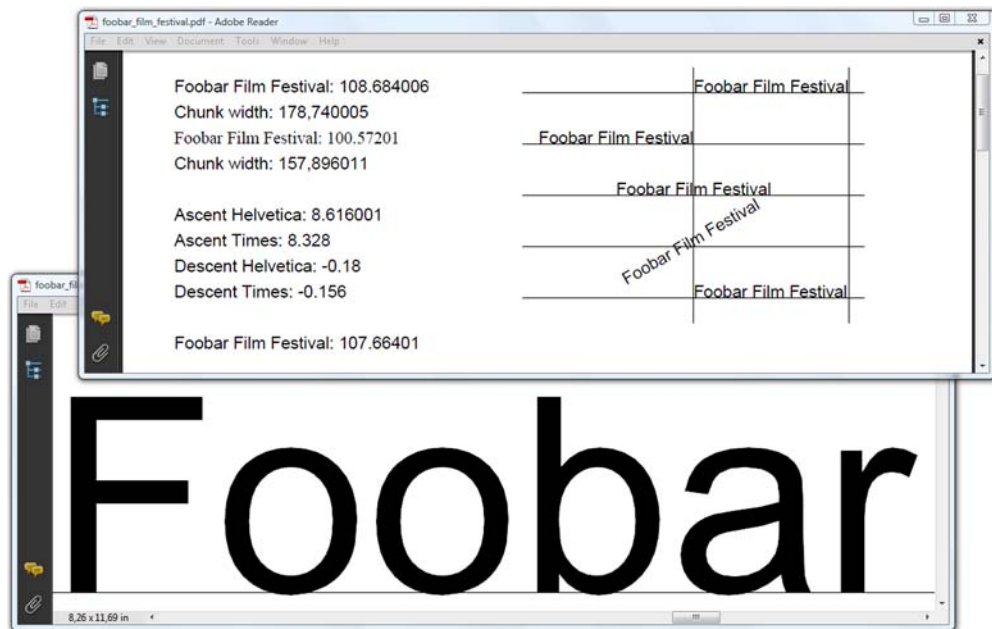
foobar_film_festival.pdf - Adobe Reader

File Edit View Document Tools Window Help

Foobar Film Festival: 108.684006
Chunk width: 178,740005
Foobar Film Festival: 100.57201
Chunk width: 157,896011

Ascent Helvetica: 8.616001
Ascent Times: 8.328
Descent Helvetica: -0.18
Descent Times: -0.156

Foobar Film Festival: 107.66401

Foobar Film Festival
Foobar Film Festival
Foobar Film Festival
Foobar Film Festival
Foobar Film Festival

foobar_fil

File Edit

Foobar

8,26 x 11,69 in